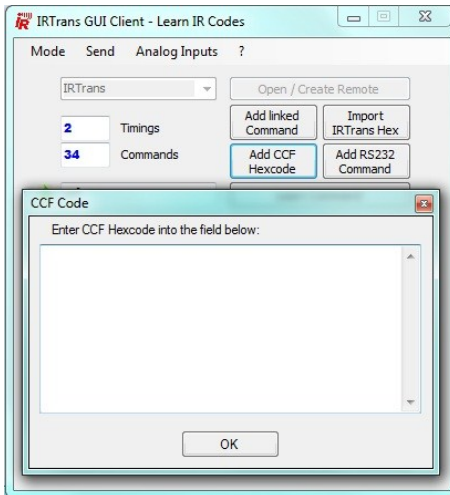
IRTrans GUI Client - Learn IR Codes

Mode Send Analog Inputs ?

IRTrans

Open / Create Remote

2 Timings

34 Commands

Add linked Command

Import IRTrans Hex

Add CCF Hexcode

Add RS232 Command

CCF Code

Enter CCF Hexcode into the field below:

OK